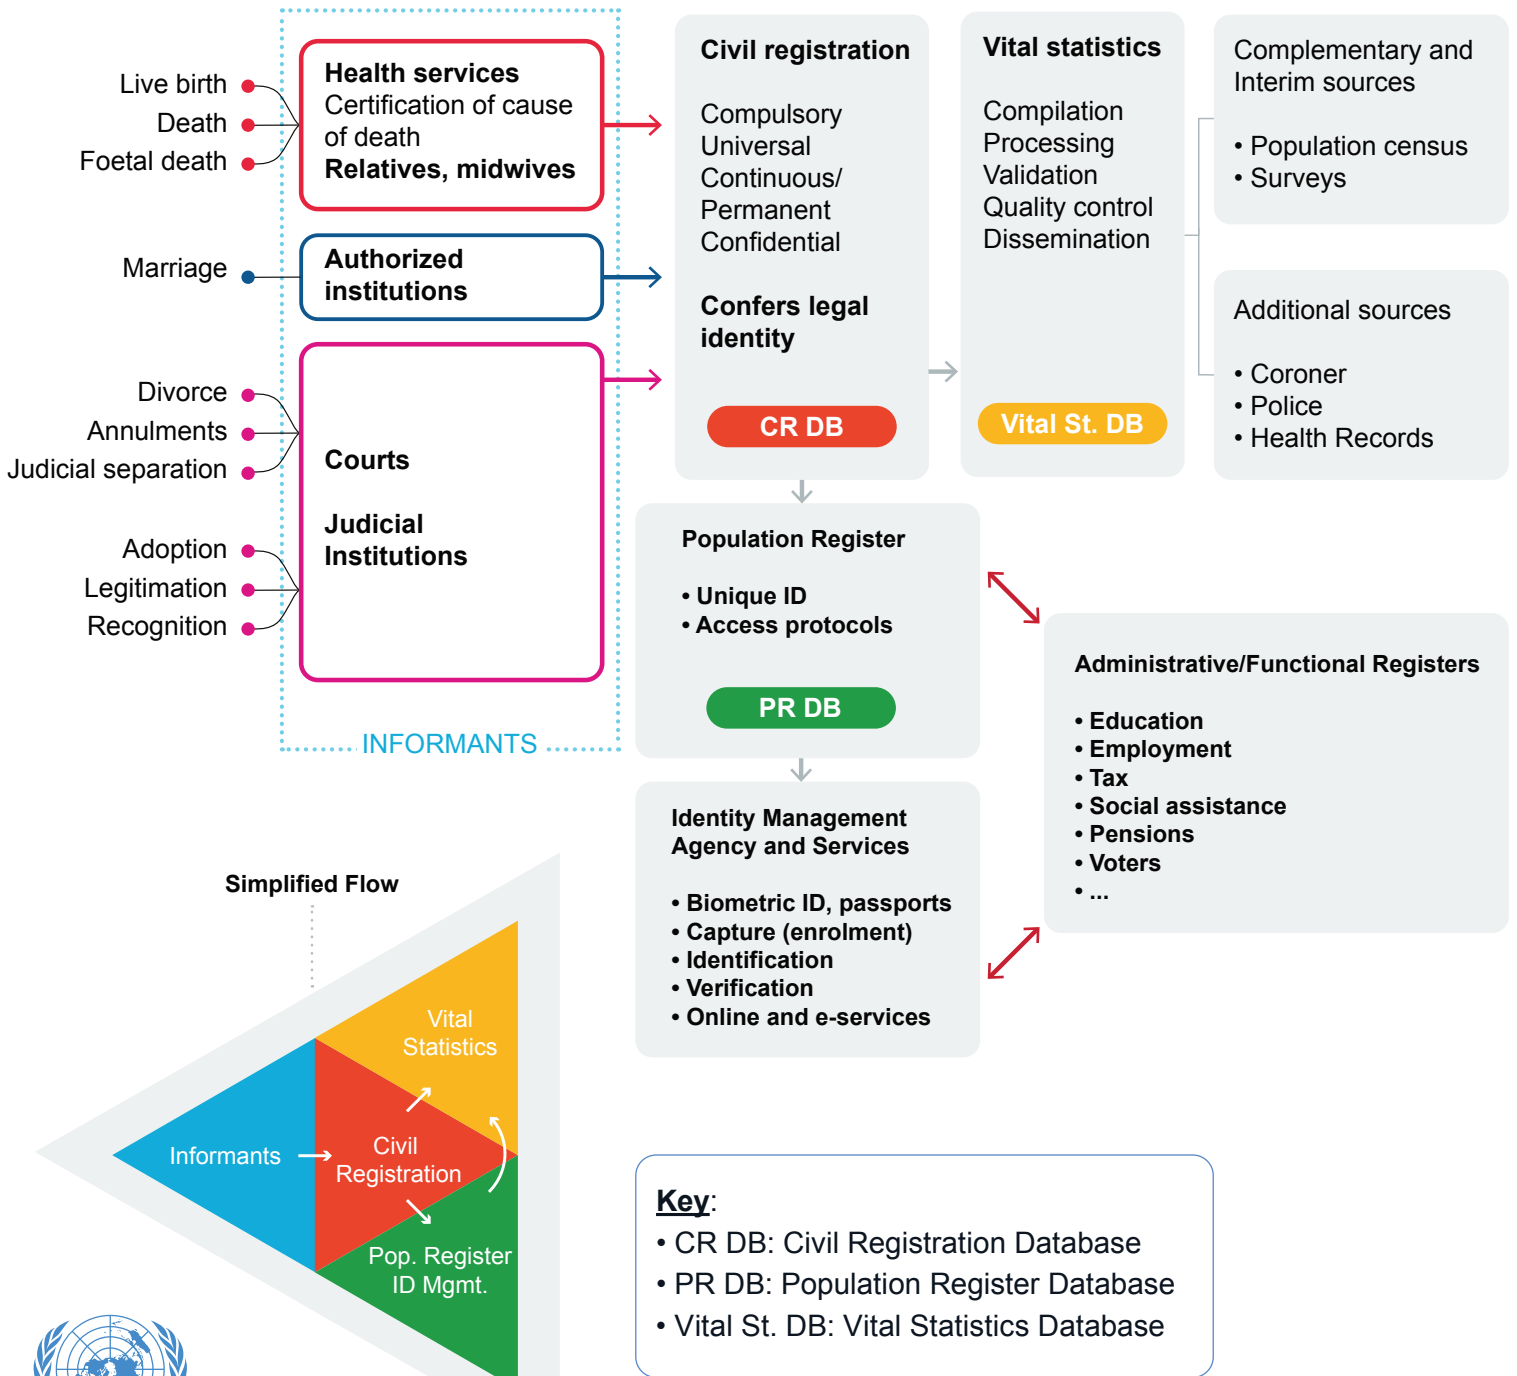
Live birth
Death
Foetal death

Health services
Certification of cause of death
Relatives, midwives

Marriage

Authorized institutions

Divorce
Annulments
Judicial separation

Adoption
Legitimation
Recognition

Courts

Judicial Institutions

INFORMANTS

Civil registration

Compulsory
Universal
Continuous/
Permanent
Confidential

Confers legal identity

CR DB

Vital statistics

Compilation
Processing
Validation
Quality control
Dissemination

Vital St. DB

Complementary and Interim sources

• Population census
• Surveys

Additional sources

• Coroner
• Police
• Health Records

Population Register

• Unique ID
• Access protocols

PR DB

Administrative/Functional Registers

• Education
• Employment
• Tax
• Social assistance
• Pensions
• Voters
• ...

Identity Management Agency and Services

• Biometric ID, passports
• Capture (enrolment)
• Identification
• Verification
• Online and e-services

Simplified Flow

Vital Statistics
Informants
Civil Registration
Pop. Register ID Mgmt.

Key:
• CR DB: Civil Registration Database
• PR DB: Population Register Database
• Vital St. DB: Vital Statistics Database